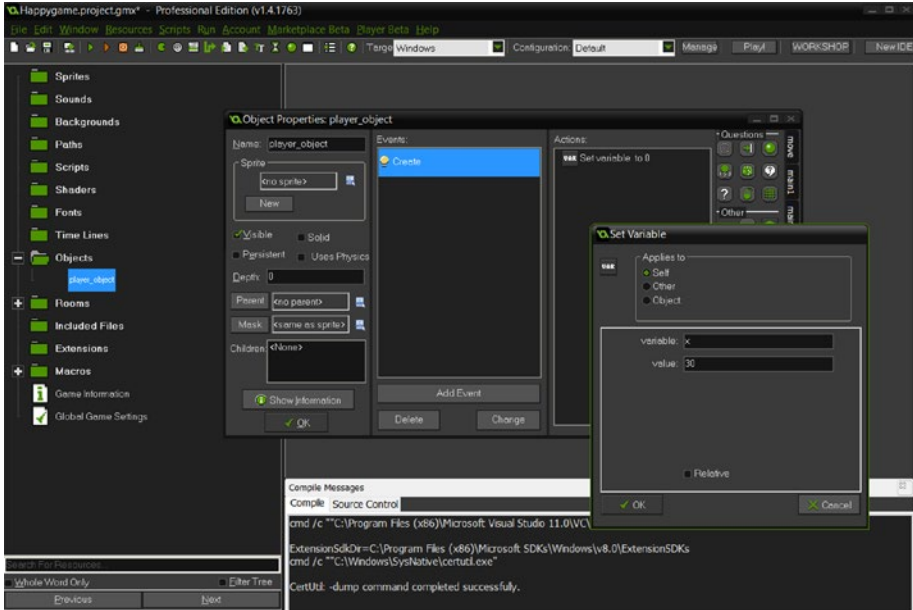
Happygame.project.gmx* - Professional Edition (v1.4.1763)

File Edit Window Resources Scripts Run Account Marketplace Beta Player Beta Help

Target Windows Configuration: Default Manage Play! WORKSHOP NewIDE

Sprites
Sounds
Backgrounds
Paths
Scripts
Shaders
Fonts
Time Lines
Objects
player_object
Rooms
Included Files
Extensions
Macros
Game Information
Global Game Settings

Search For Resources...
Whole Word Only
Filter Tree
Previous
Next

Object Properties: player_object

Name: player_object
Sprite
<no sprite>
New
Visible
Solid
Persistent
Uses Physics
Depth: 0
Parent <no parent>
Mask <same as sprite>
Children <None>
Show Information
OK

Events:
Create
Add Event
Delete
Change

Actions:
Set variable to 0

Questions
move
main1
Other
main

Set Variable

Applies to
Self
Other
Object

variable: x
value: 30

Relative

OK
Cancel

Compile Messages
Compile Source Control

cmd /c ""C:\Program Files (x86)\Microsoft Visual Studio 11.0\VC\

ExtensionSdkDir=C:\Program Files (x86)\Microsoft SDKs\Windows\v8.0\ExtensionSDKs
cmd /c ""C:\Windows\SysNative\certutil.exe"

CertUtil: -dump command completed successfully.